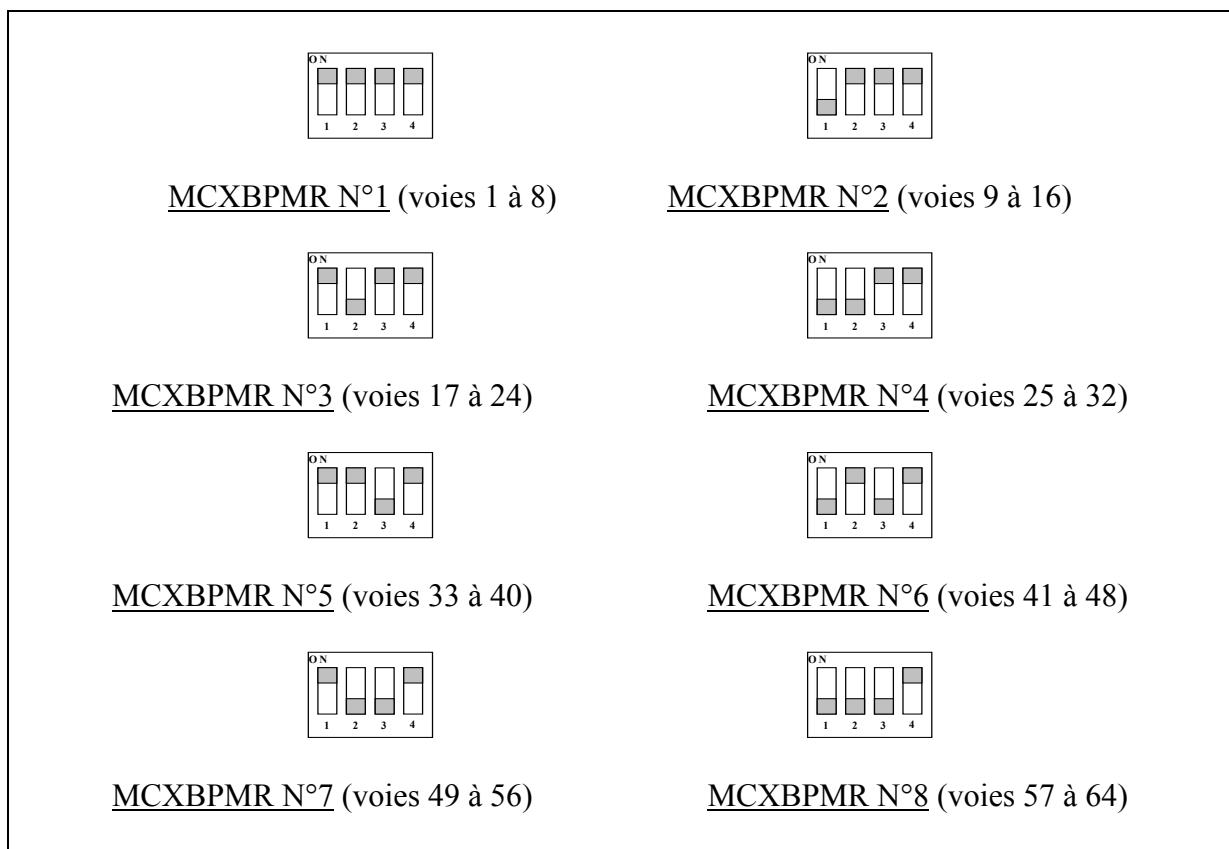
ON
1 2 3 4

MCXBPMR N°1 (voies 1 à 8)

ON
1 2 3 4

MCXBPMR N°2 (voies 9 à 16)

ON
1 2 3 4

MCXBPMR N°3 (voies 17 à 24)

ON
1 2 3 4

MCXBPMR N°4 (voies 25 à 32)

ON
1 2 3 4

MCXBPMR N°5 (voies 33 à 40)

ON
1 2 3 4

MCXBPMR N°6 (voies 41 à 48)

ON
1 2 3 4

MCXBPMR N°7 (voies 49 à 56)

ON
1 2 3 4

MCXBPMR N°8 (voies 57 à 64)